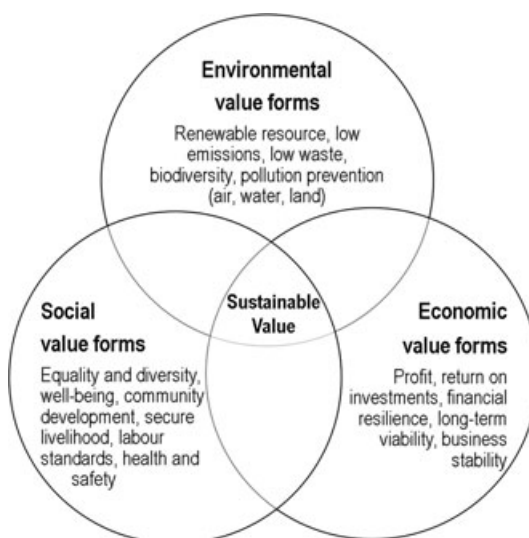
Environmental value forms

Renewable resource, low emissions, low waste, biodiversity, pollution prevention (air, water, land)

Social value forms

Equality and diversity, well-being, community development, secure livelihood, labour standards, health and safety

Sustainable Value

Economic value forms

Profit, return on investments, financial resilience, long-term viability, business stability